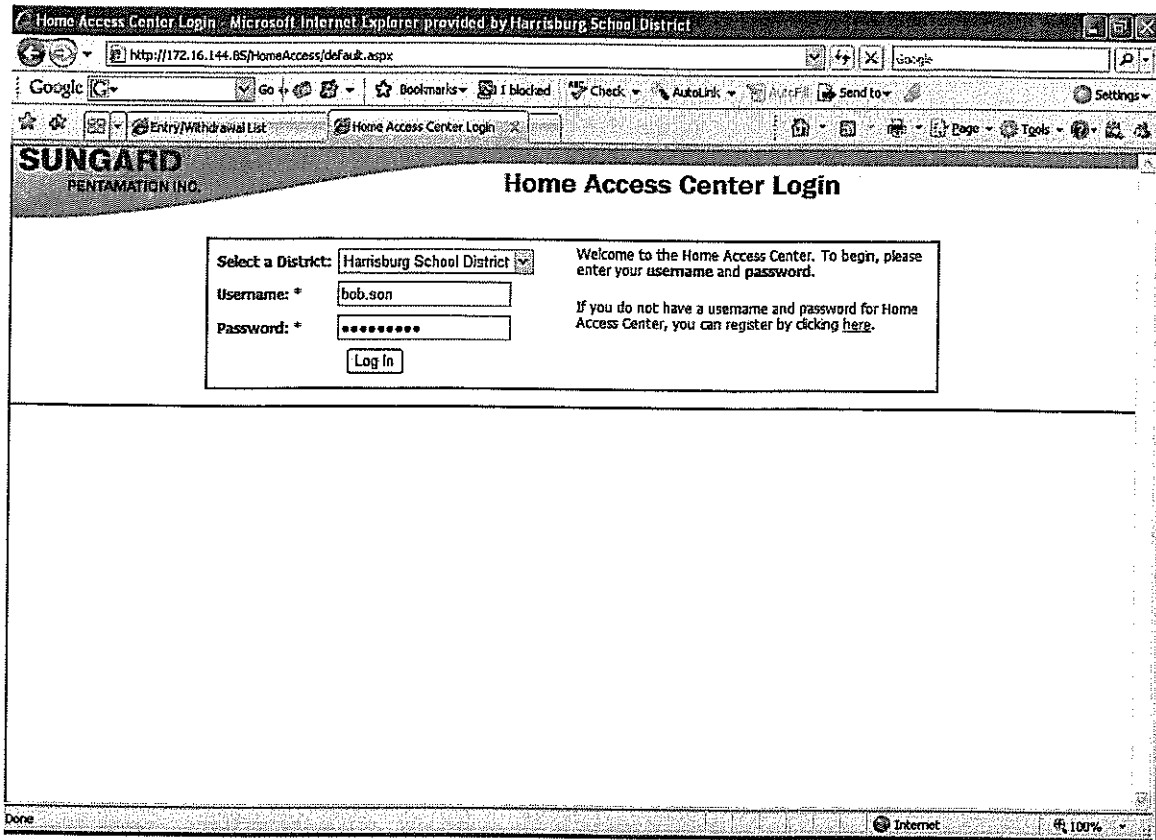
Home Access Center Login - Microsoft Internet Explorer provided by Harrisburg School District

http://172.16.144.85/HomeAccess/default.aspx

Google

Google Go Bookmarks 1 blocked Check AutoLink AutoFill Send to Settings

Entry/Withdrawal List Home Access Center Login Page Tools

SUNGARD
PENTAMATION INC.

Home Access Center Login

Select a District: Harrisburg School District
Username: * bob.son
Password: * ••••••••••
Log In

Welcome to the Home Access Center. To begin, please enter your username and password.

If you do not have a username and password for Home Access Center, you can register by clicking here.

Done Internet 100%